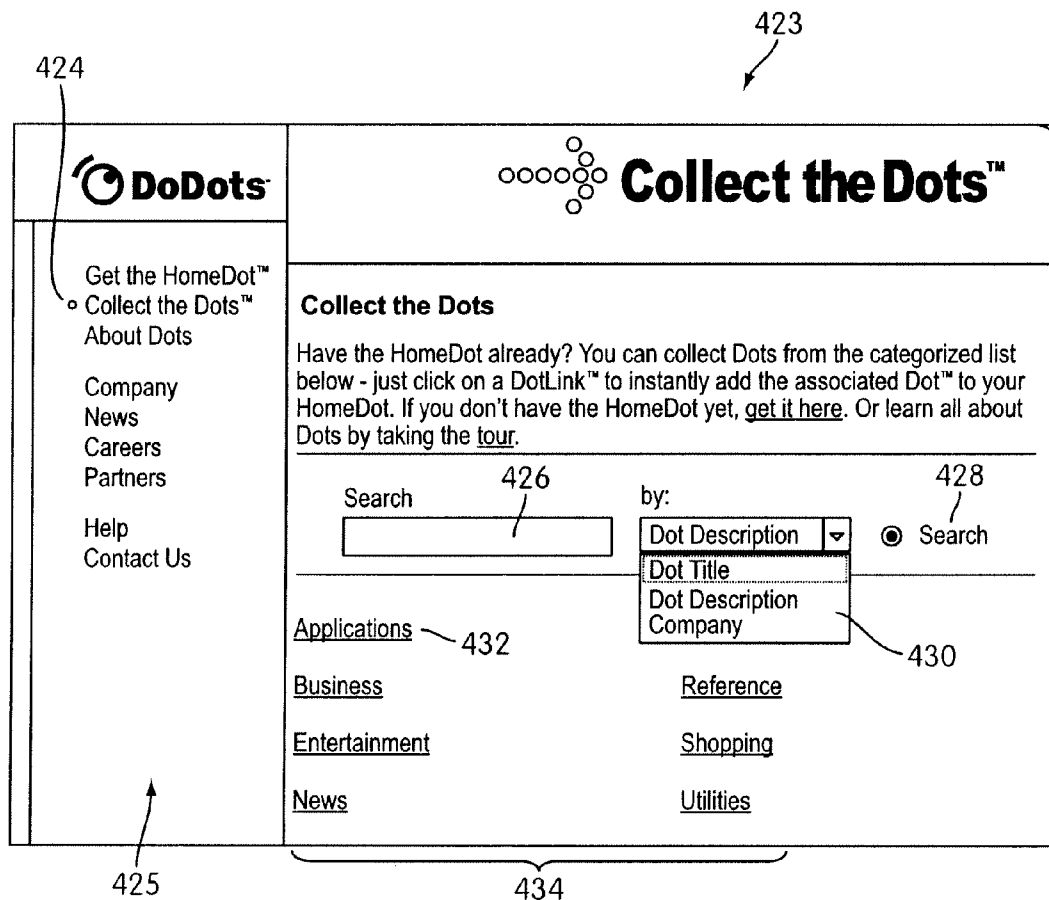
423

424

DoDots

Collect the Dots™

Get the HomeDot™
Collect the Dots™
About Dots

Company
News
Careers
Partners

Help
Contact Us

Collect the Dots

Have the HomeDot already? You can collect Dots from the categorized list below - just click on a DotLink™ to instantly add the associated Dot™ to your HomeDot. If you don't have the HomeDot yet, get it here. Or learn all about Dots by taking the tour.

Search 426 by: 428

Dot Description Search

Dot Title
Dot Description
Company

Applications 432 430

Business Reference

Entertainment Shopping

News Utilities

425 434